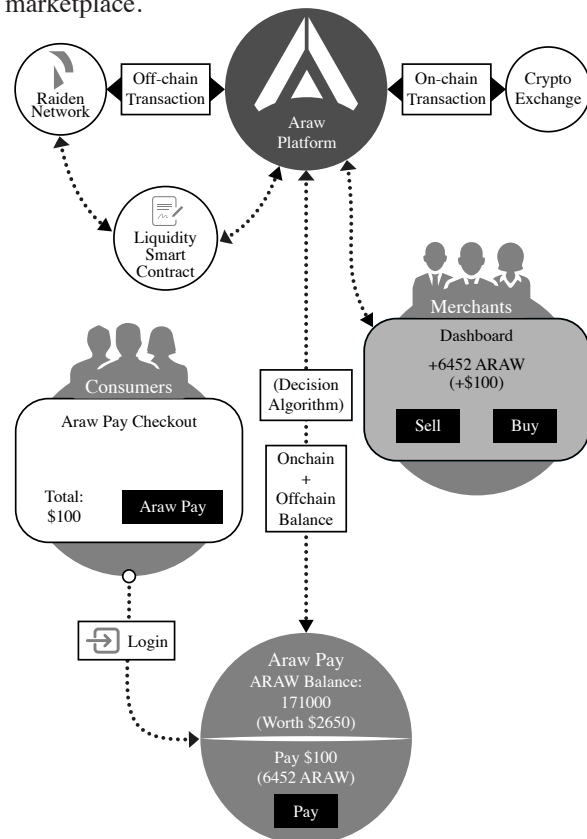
marketplace.

Raiden Network

Off-chain Transaction

Araw Platform

On-chain Transaction

Crypto Exchange

Liquidity Smart Contract

Merchants

Dashboard

+6452 ARAW (+$100)

Sell

Buy

Consumers

Araw Pay Checkout

Total: $100

Araw Pay

(Decision Algorithm)

Onchain + Offchain Balance

Login

Araw Pay

ARAW Balance: 171000 (Worth $2650)

Pay $100 (6452 ARAW)

Pay